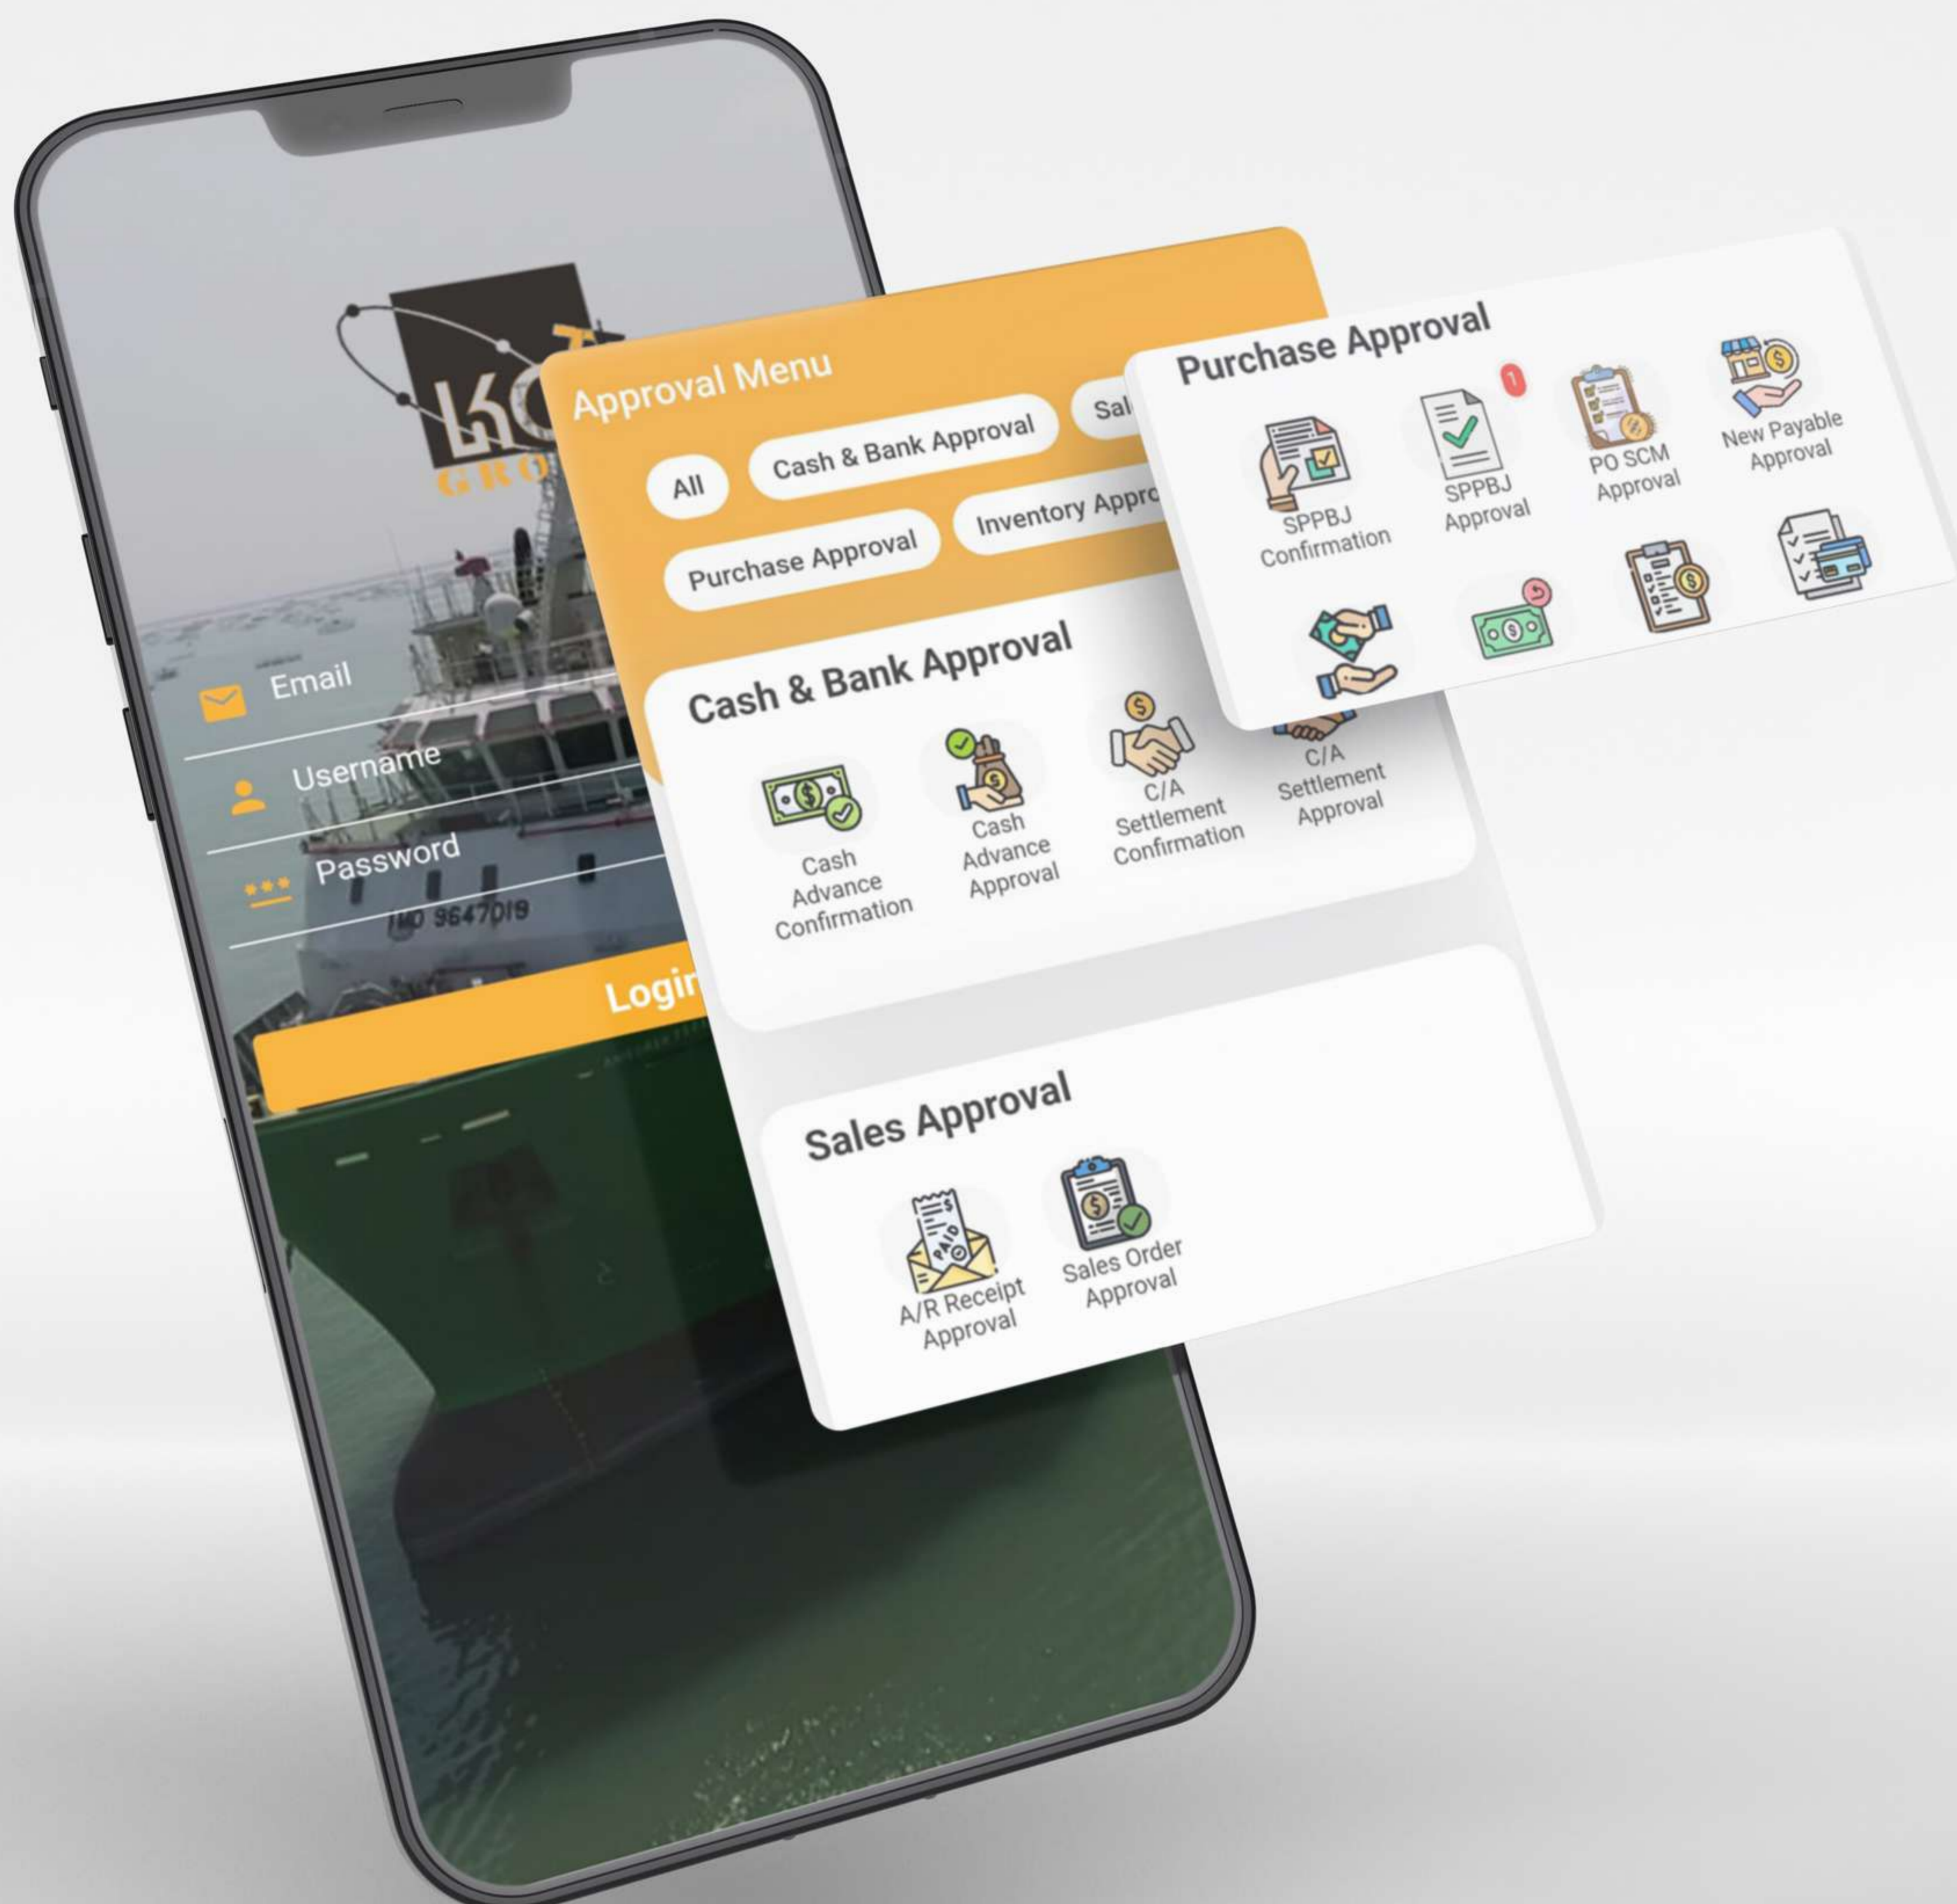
KC
GRO

Email

Username

Password

IMO 9647019

Login

Approval Menu

All

Cash & Bank Approval

Sal

Purchase Approval

Inventory Appro

Cash & Bank Approval

Cash Advance Confirmation

Cash Advance Approval

C/A Settlement Confirmation

C/A Settlement Approval

Sales Approval

PAID

A/R Receipt Approval

Sales Order Approval

Purchase Approval

SPPBJ Confirmation

1

SPPBJ Approval

PO SCM Approval

New Payable Approval